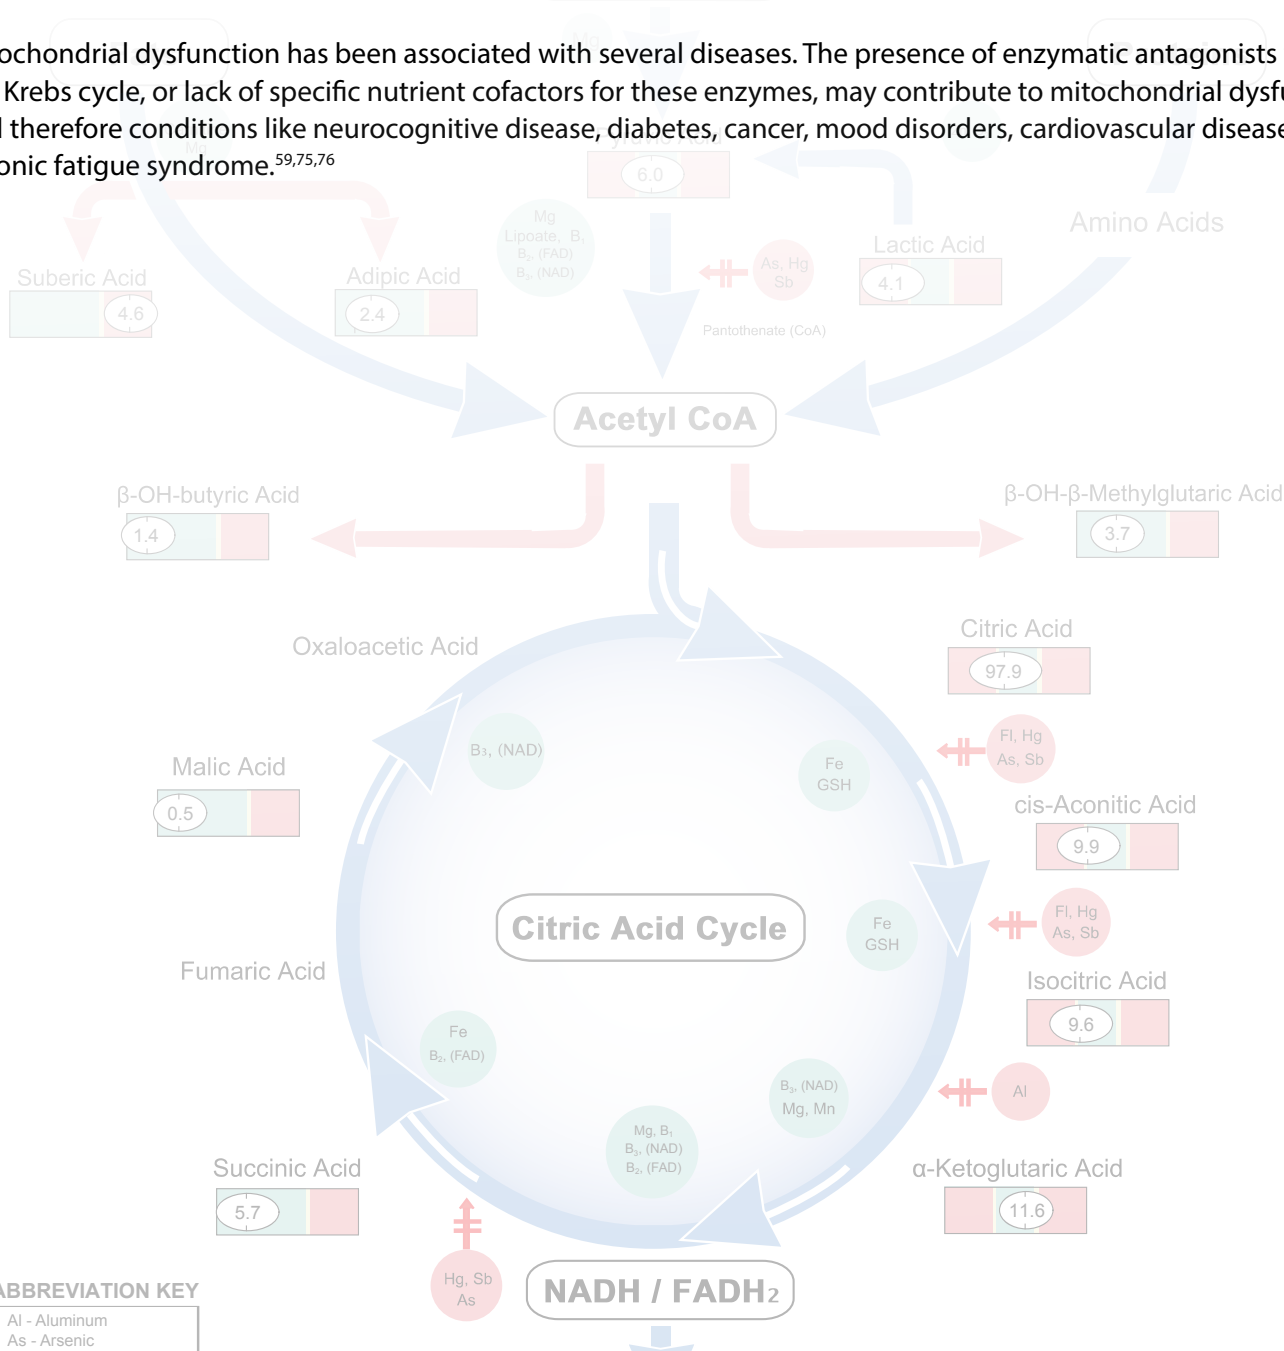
ochondrial dysfunction has been associated with several diseases. The presence of enzymatic antagonists Krebs cycle, or lack of specific nutrient cofactors for these enzymes, may contribute to mitochondrial dysfu l therefore conditions like neurocognitive disease, diabetes, cancer, mood disorders, cardiovascular disease onic fatigue syndrome.$^{59,75,76}$

Mg

Pyruvic Acid

6.0

Suberic Acid

4.6

Adipic Acid

2.4

Mg
Lipoate, $B_1$
$B_2$, (FAD)
$B_3$, (NAD)

As, Hg
Sb

Pantothenate (CoA)

Lactic Acid

4.1

Amino Acids

Acetyl CoA

β-OH-butyric Acid

1.4

β-OH-β-Methylglutaric Acid

3.7

Oxaloacetic Acid

Citric Acid

97.9

$B_3$, (NAD)

Fe
GSH

Fl, Hg
As, Sb

Malic Acid

0.5

cis-Aconitic Acid

9.9

Citric Acid Cycle

Fe
GSH

Fl, Hg
As, Sb

Fumaric Acid

Isocitric Acid

9.6

Fe
$B_2$, (FAD)

$B_3$, (NAD)
Mg, Mn

Al

Mg, $B_1$
$B_3$, (NAD)
$B_2$, (FAD)

Succinic Acid

5.7

α-Ketoglutaric Acid

11.6

Hg, Sb
As

NADH / FADH$_2$

ABBREVIATION KEY
Al - Aluminum
As - Arsenic